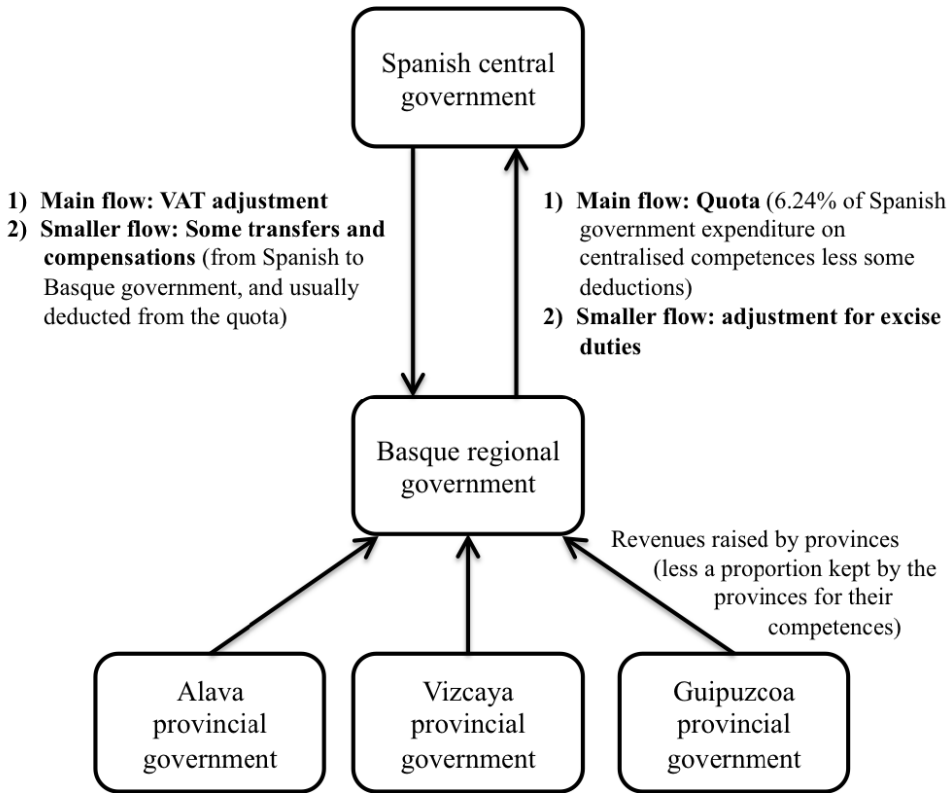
Spanish central government

1) **Main flow: VAT adjustment**
2) **Smaller flow: Some transfers and compensations** (from Spanish to Basque government, and usually deducted from the quota)

1) **Main flow: Quota** (6.24% of Spanish government expenditure on centralised competences less some deductions)
2) **Smaller flow: adjustment for excise duties**

Basque regional government

Revenues raised by provinces (less a proportion kept by the provinces for their competences)

Alava provincial government

Vizcaya provincial government

Guipuzcoa provincial government